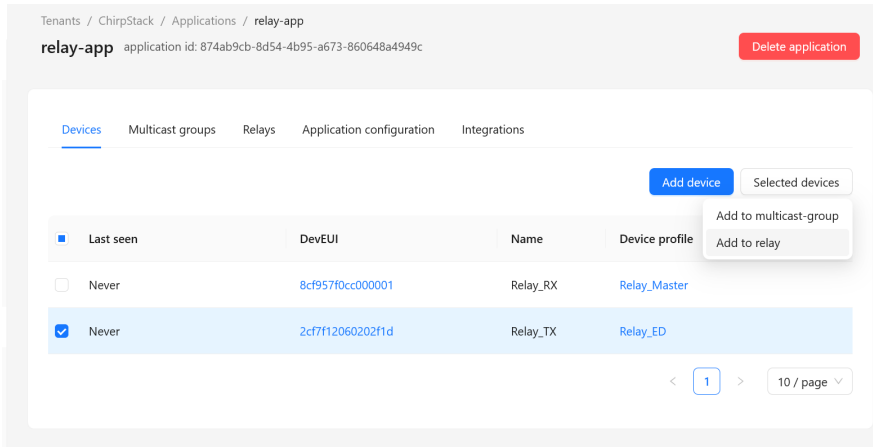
Tenants / ChirpStack / Applications / relay-app

relay-app application id: 874ab9cb-8d54-4b95-a673-860648a4949c

Delete application

Devices Multicast groups Relays Application configuration Integrations

Add device Selected devices

Add to multicast-group
Add to relay

| | Last seen | DevEUI | Name | Device profile |
|---|---|---|---|---|
| | Never | 8cf957f0cc000001 | Relay_RX | Relay_Master |
| | Never | 2cf7f12060202f1d | Relay_TX | Relay_ED |

< 1 > 10 / page